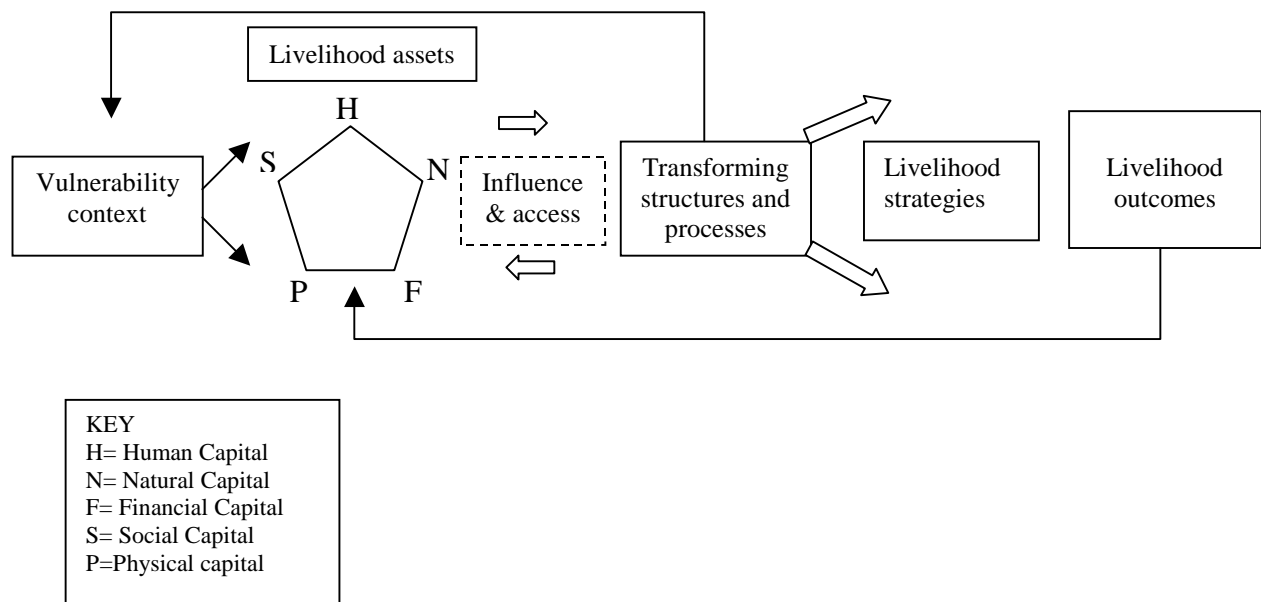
Livelihood assets

Vulnerability context

H

S

N

P

F

Influence & access

Transforming structures and processes

Livelihood strategies

Livelihood outcomes

KEY
H= Human Capital
N= Natural Capital
F= Financial Capital
S= Social Capital
P=Physical capital